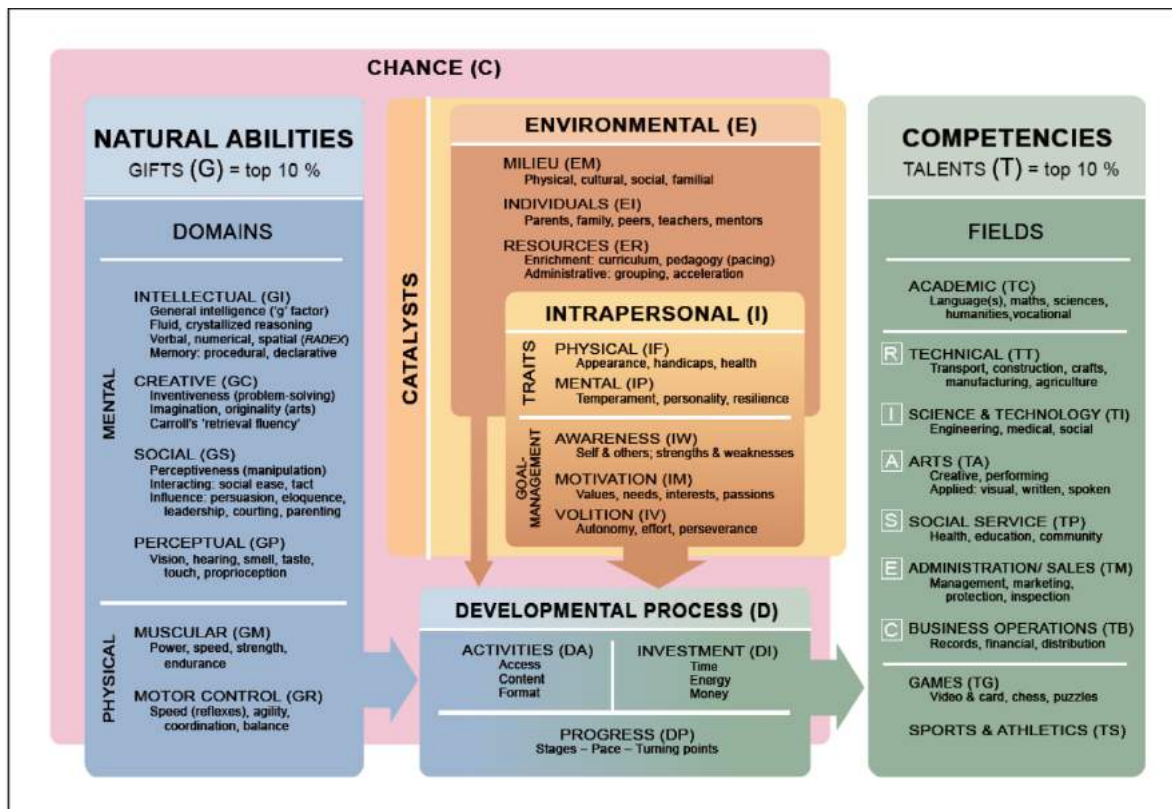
CHANCE (C)

NATURAL ABILITIES
GIFTS (G) = top 10 %

DOMAINS

MENTAL

INTELLECTUAL (GI)
General intelligence ('g' factor)
Fluid, crystallized reasoning
Verbal, numerical, spatial (RADEX)
Memory: procedural, declarative

CREATIVE (GC)
Inventiveness (problem-solving)
Imagination, originality (arts)
Carroll's 'retrieval fluency'

SOCIAL (GS)
Perceptiveness (manipulation)
Interacting: social ease, tact
Influence: persuasion, eloquence, leadership, courting, parenting

PERCEPTUAL (GP)
Vision, hearing, smell, taste, touch, proprioception

PHYSICAL

MUSCULAR (GM)
Power, speed, strength, endurance

MOTOR CONTROL (GR)
Speed (reflexes), agility, coordination, balance

CATALYSTS

ENVIRONMENTAL (E)

MILIEU (EM)
Physical, cultural, social, familial

INDIVIDUALS (EI)
Parents, family, peers, teachers, mentors

RESOURCES (ER)
Enrichment: curriculum, pedagogy (pacing)
Administrative: grouping, acceleration

INTRAPERSONAL (I)

TRAITS

PHYSICAL (IF)
Appearance, handicaps, health

MENTAL (IP)
Temperament, personality, resilience

GOAL-MANAGEMENT

AWARENESS (IW)
Self & others; strengths & weaknesses

MOTIVATION (IM)
Values, needs, interests, passions

VOLITION (IV)
Autonomy, effort, perseverance

DEVELOPMENTAL PROCESS (D)

ACTIVITIES (DA)
Access
Content
Format

INVESTMENT (DI)
Time
Energy
Money

PROGRESS (DP)
Stages – Pace – Turning points

COMPETENCIES
TALENTS (T) = top 10 %

FIELDS

ACADEMIC (TC)
Language(s), maths, sciences, humanities,vocational

R TECHNICAL (TT)
Transport, construction, crafts, manufacturing, agriculture

I SCIENCE & TECHNOLOGY (TI)
Engineering, medical, social

A ARTS (TA)
Creative, performing
Applied: visual, written, spoken

S SOCIAL SERVICE (TP)
Health, education, community

E ADMINISTRATION/ SALES (TM)
Management, marketing, protection, inspection

C BUSINESS OPERATIONS (TB)
Records, financial, distribution

GAMES (TG)
Video & card, chess, puzzles

SPORTS & ATHLETICS (TS)